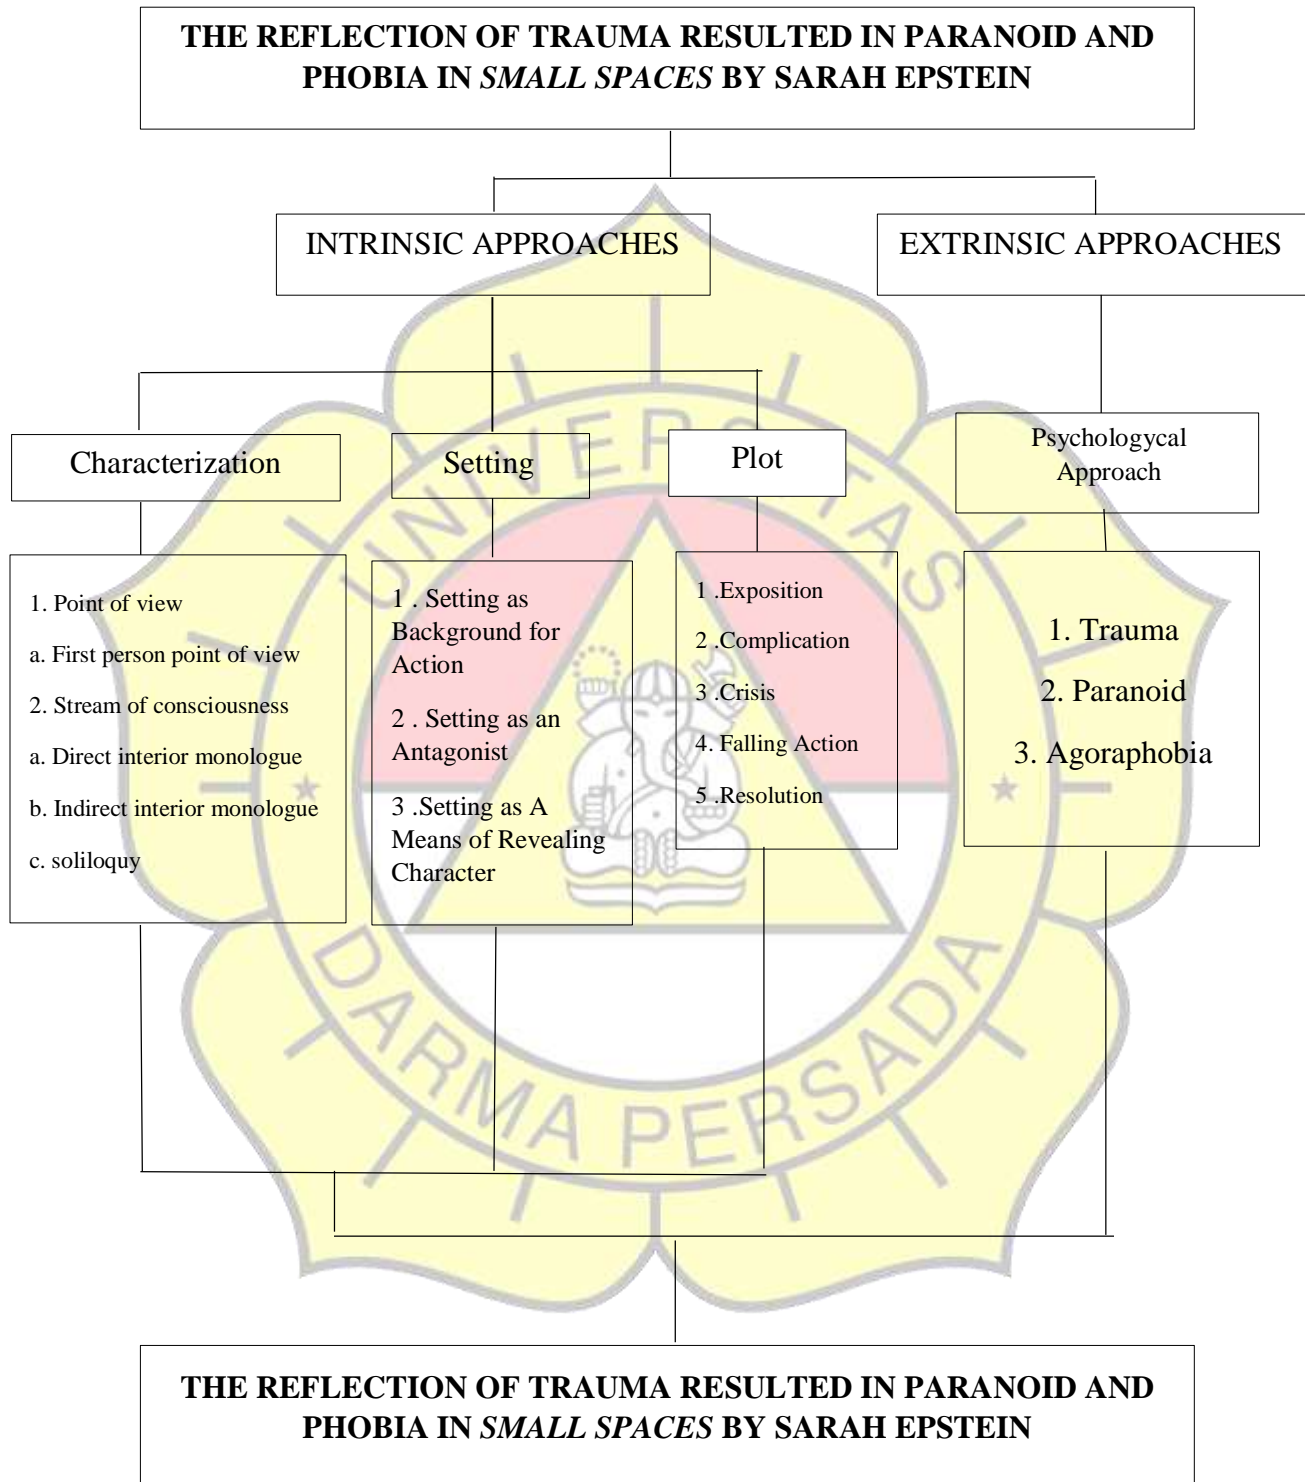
THE REFLECTION OF TRAUMA RESULTED IN PARANOID AND PHOBIA IN *SMALL SPACES* BY SARAH EPSTEIN

INTRINSIC APPROACHES

EXTRINSIC APPROACHES

Characterization

Setting

Plot

Psychologycal Approach

1. Point of view

a. First person point of view

2. Stream of consciousness

a. Direct interior monologue

b. Indirect interior monologue

c. soliloquy

1 . Setting as Background for Action

2 . Setting as an Antagonist

3 .Setting as A Means of Revealing Character

1 .Exposition

2 .Complication

3 .Crisis

4. Falling Action

5 .Resolution

1. Trauma

2. Paranoid

3. Agoraphobia

UNIVERSITAS DARMA PERSADA

THE REFLECTION OF TRAUMA RESULTED IN PARANOID AND PHOBIA IN *SMALL SPACES* BY SARAH EPSTEIN